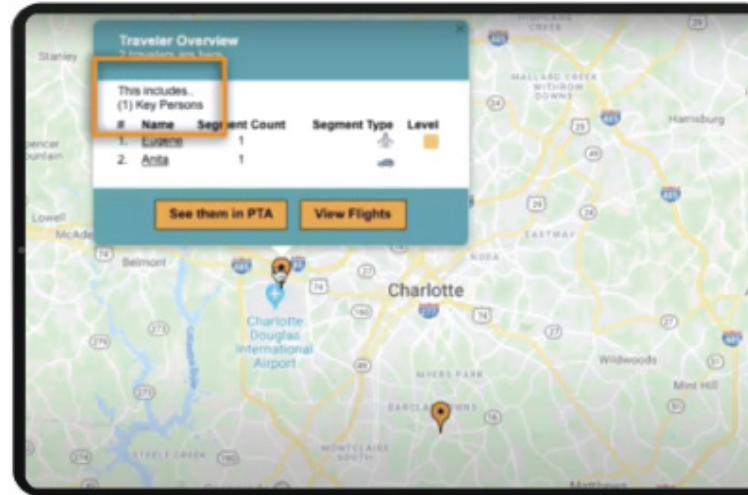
Traveler Overview
2 travelers are here

This includes..
(1) Key Persons

| # | Name | Segment Count | Segment Type | Level |
|---|---|---|---|---|
| 1. | Eugene | 1 | | |
| 2. | Anita | 1 | | |

See them in PTA
View Flights

Stanley
Spencer Mountain
Lowell
McAdenville
Belmont
Mallard Creek Withrow Downs
Harrisburg
Eastway
NoDa
Charlotte
Charlotte Douglas International Airport
Catawba River
Myers Park
Wildwoods
Mint Hill
Barclay Downs
Steele Creek
Montclaire South
Matthews